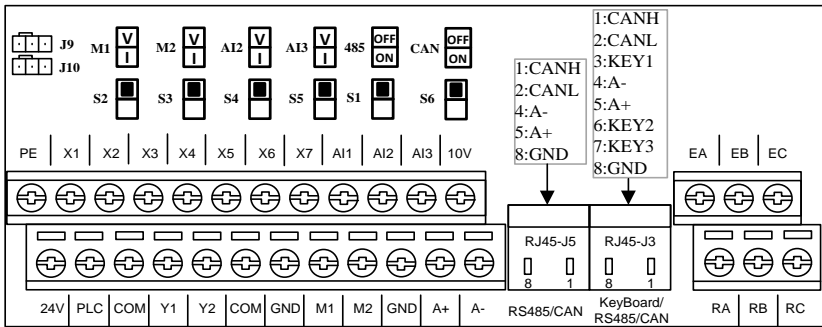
J9
J10
M1
V
I
M2
V
I
AI2
V
I
AI3
V
I
485
OFF
ON
CAN
OFF
ON
S2
S3
S4
S5
S1
S6

1:CANH
2:CANL
3:KEY1
4:A-
5:A+
6:KEY2
7:KEY3
8:GND

1:CANH
2:CANL
4:A-
5:A+
8:GND

PE X1 X2 X3 X4 X5 X6 X7 AI1 AI2 AI3 10V

EA EB EC

RJ45-J5
8 1
RJ45-J3
8 1

24V PLC COM Y1 Y2 COM GND M1 M2 GND A+ A-

RS485/CAN

KeyBoard/ RS485/CAN

RA RB RC